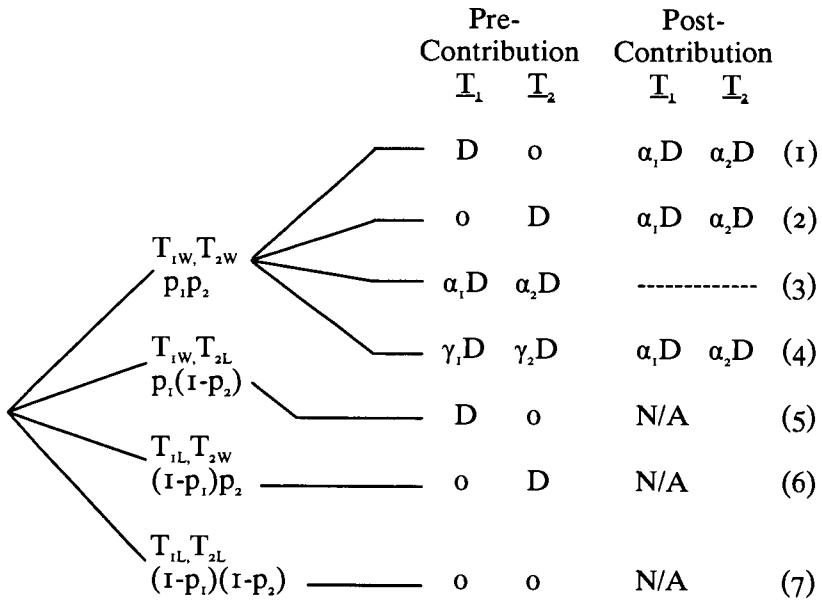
| | Pre-Contribution $\underline{T}_1$ | Pre-Contribution $\underline{T}_2$ | Post-Contribution $\underline{T}_1$ | Post-Contribution $\underline{T}_2$ | |
|---|---|---|---|---|---|
| $T_{1W}, T_{2W}$ $p_1p_2$ | D | 0 | $\alpha_1 D$ | $\alpha_2 D$ | (1) |
| | 0 | D | $\alpha_1 D$ | $\alpha_2 D$ | (2) |
| | $\alpha_1 D$ | $\alpha_2 D$ | ------------- | | (3) |
| | $\gamma_1 D$ | $\gamma_2 D$ | $\alpha_1 D$ | $\alpha_2 D$ | (4) |
| $T_{1W}, T_{2L}$ $p_1(1-p_2)$ | D | 0 | N/A | | (5) |
| $T_{1L}, T_{2W}$ $(1-p_1)p_2$ | 0 | D | N/A | | (6) |
| $T_{1L}, T_{2L}$ $(1-p_1)(1-p_2)$ | 0 | 0 | N/A | | (7) |